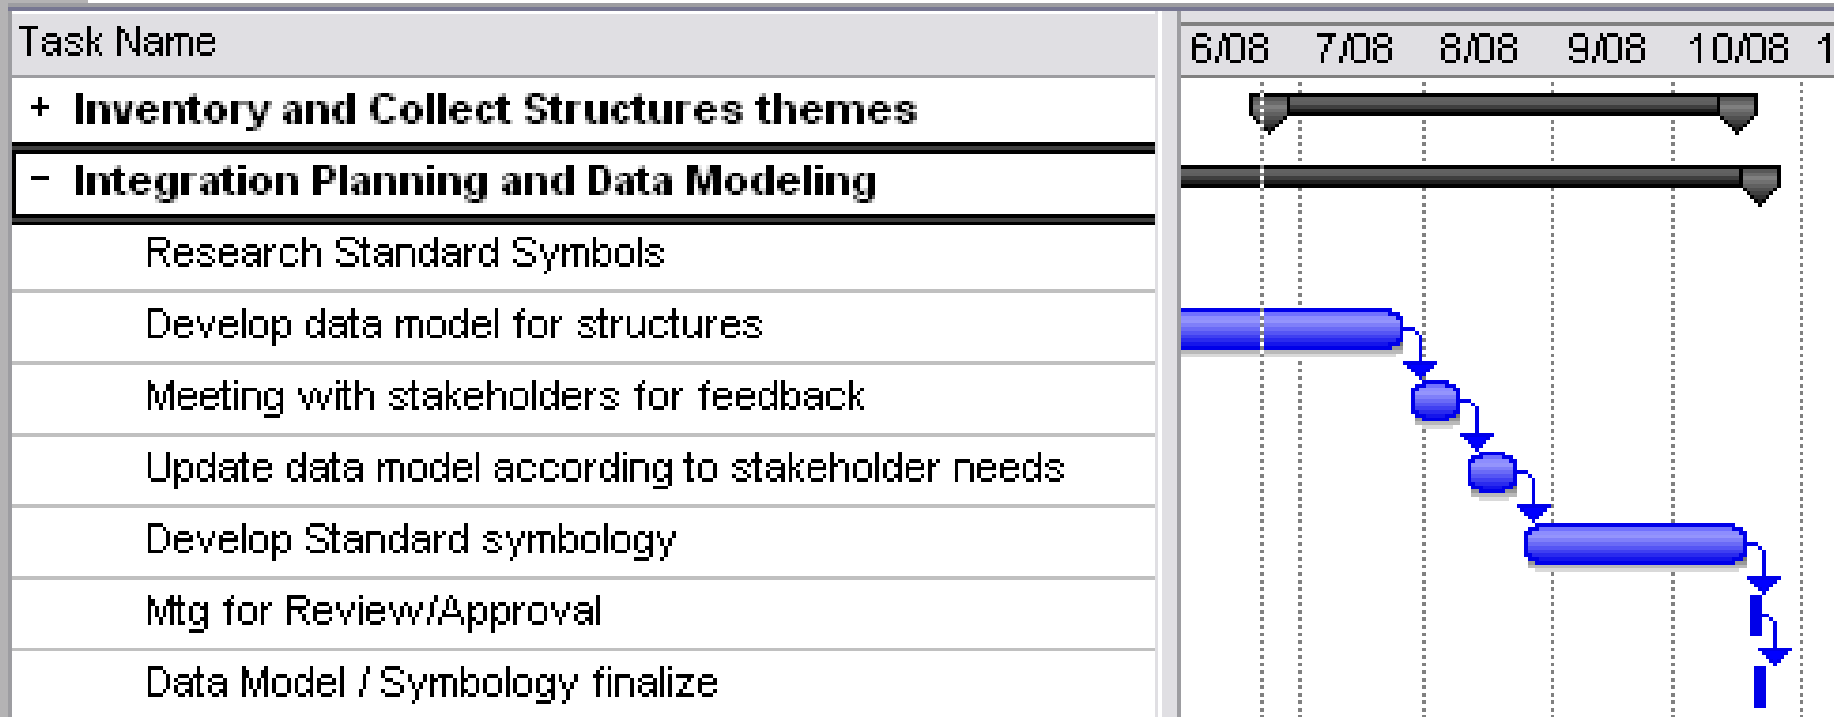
| Task Name |
|---|
| + Inventory and Collect Structures themes |
| − Integration Planning and Data Modeling |
| Research Standard Symbols |
| Develop data model for structures |
| Meeting with stakeholders for feedback |
| Update data model according to stakeholder needs |
| Develop Standard symbology |
| Mtg for Review/Approval |
| Data Model / Symbology finalize |

6/08 7/08 8/08 9/08 10/08 1